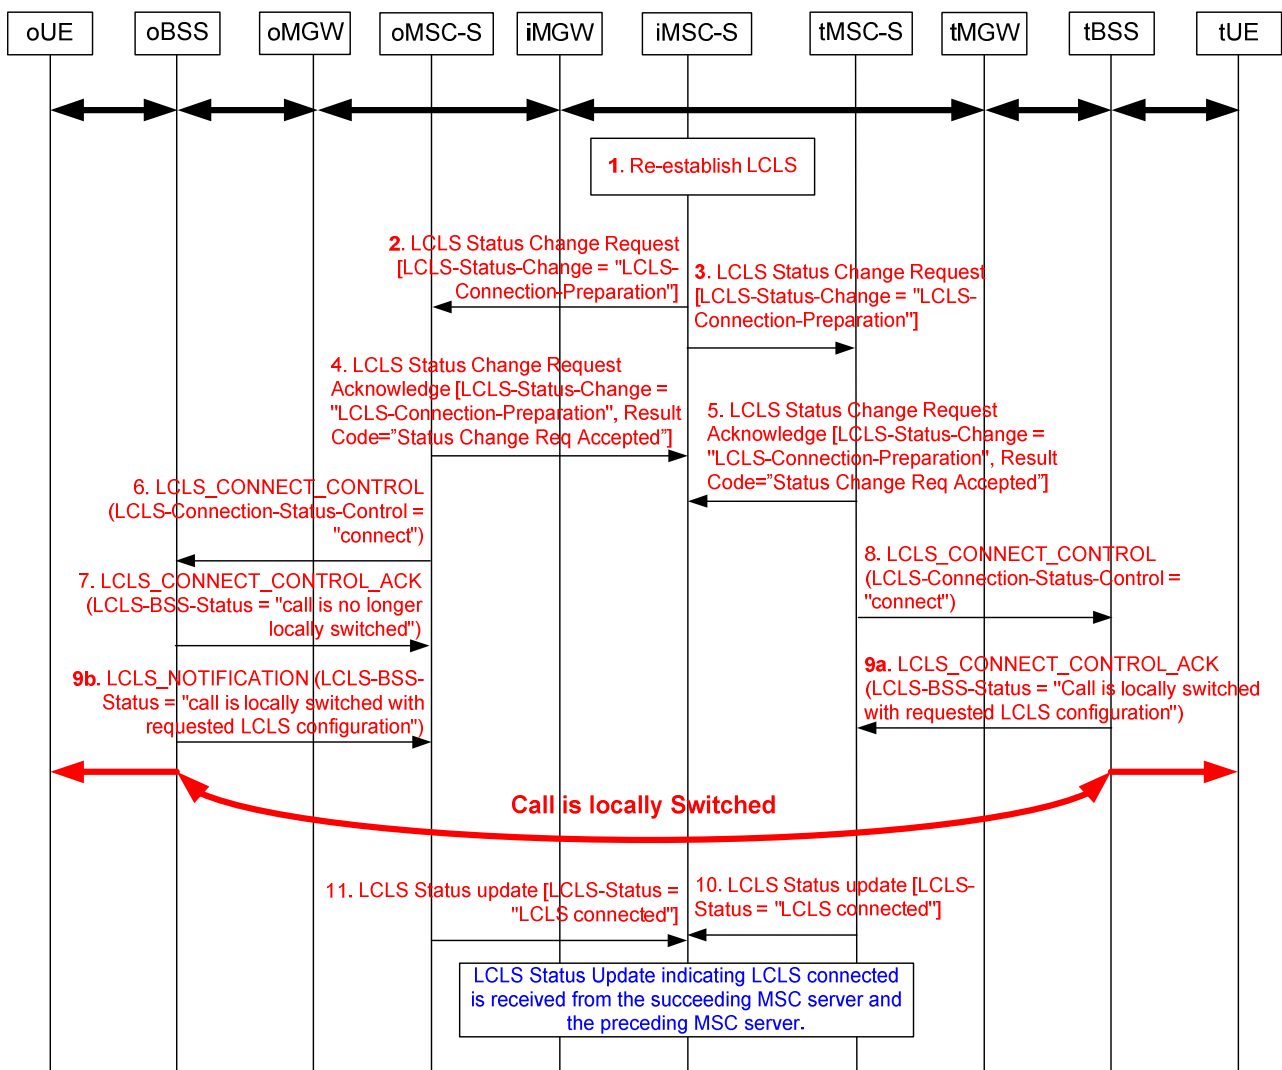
oUE oBSS oMGW oMSC-S iMGW iMSC-S tMSC-S tMGW tBSS tUE

1. Re-establish LCLS

2. LCLS Status Change Request [LCLS-Status-Change = "LCLS-Connection-Preparation"]

3. LCLS Status Change Request [LCLS-Status-Change = "LCLS-Connection-Preparation"]

4. LCLS Status Change Request Acknowledge [LCLS-Status-Change = "LCLS-Connection-Preparation", Result Code=”Status Change Req Accepted”]

5. LCLS Status Change Request Acknowledge [LCLS-Status-Change = "LCLS-Connection-Preparation", Result Code=”Status Change Req Accepted”]

6. LCLS_CONNECT_CONTROL (LCLS-Connection-Status-Control = "connect")

8. LCLS_CONNECT_CONTROL (LCLS-Connection-Status-Control = "connect")

7. LCLS_CONNECT_CONTROL_ACK (LCLS-BSS-Status = "call is no longer locally switched")

9a. LCLS_CONNECT_CONTROL_ACK (LCLS-BSS-Status = "Call is locally switched with requested LCLS configuration")

9b. LCLS_NOTIFICATION (LCLS-BSS-Status = "call is locally switched with requested LCLS configuration")

Call is locally Switched

11. LCLS Status update [LCLS-Status = "LCLS connected"]

10. LCLS Status update [LCLS-Status = "LCLS connected"]

LCLS Status Update indicating LCLS connected is received from the succeeding MSC server and the preceding MSC server.